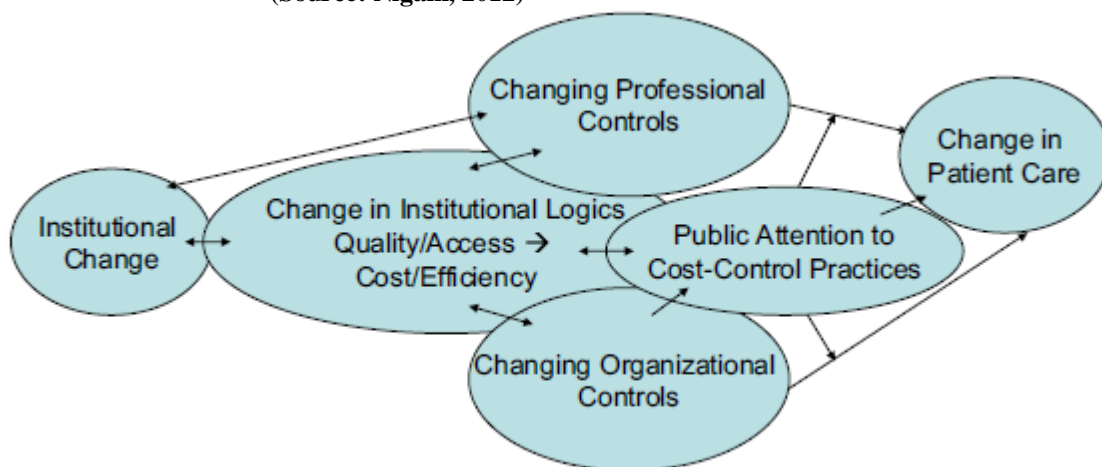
(Source: Nigam, 2012)

Changing Professional Controls

Change in Patient Care

Institutional Change

Change in Institutional Logics Quality/Access → Cost/Efficiency

Public Attention to Cost-Control Practices

Changing Organizational Controls